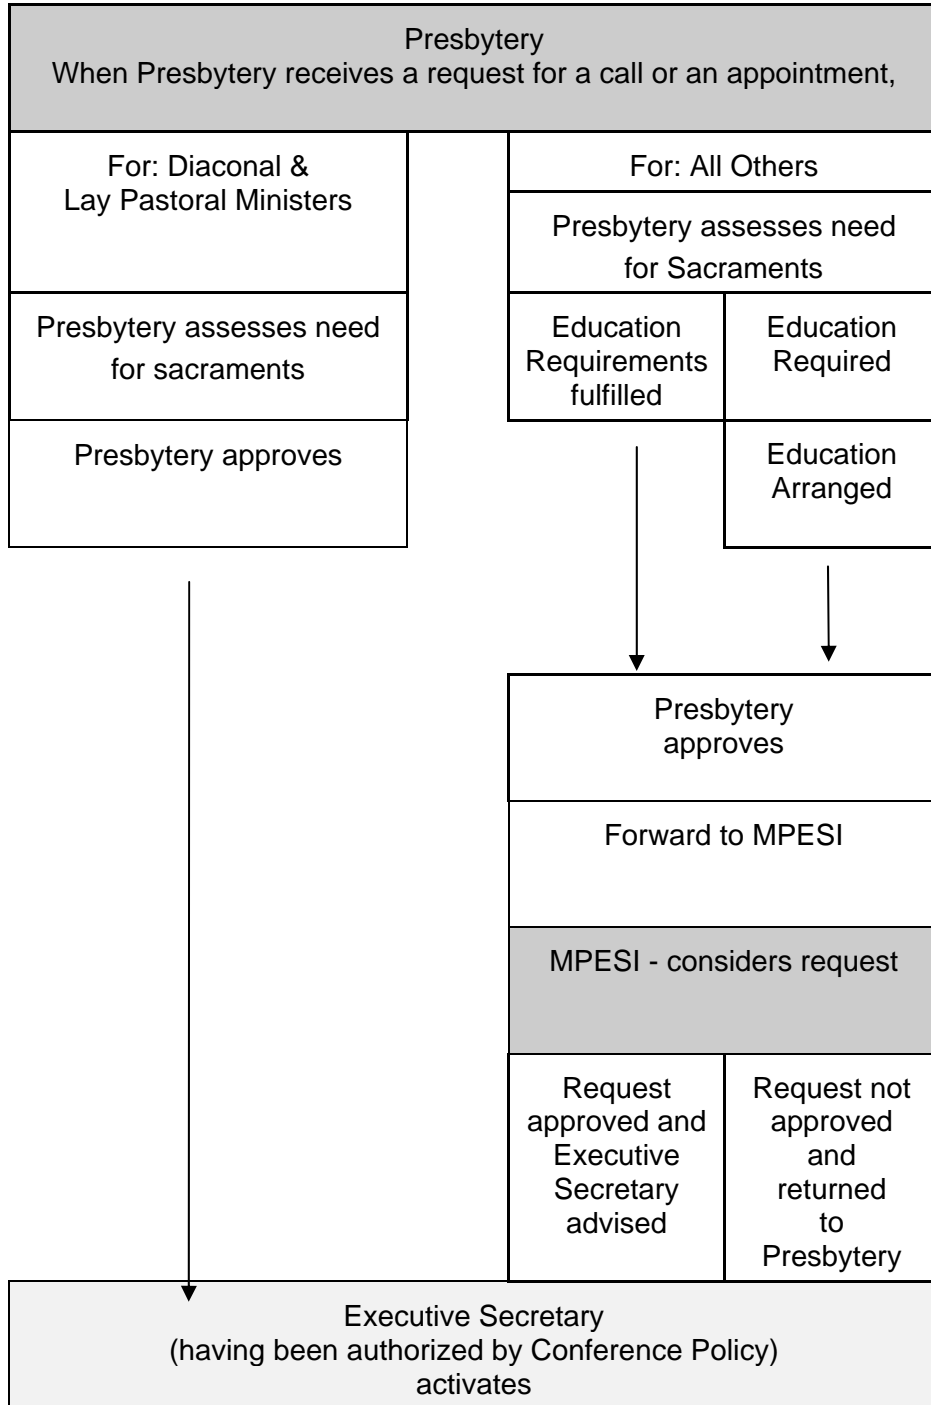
Presbytery
When Presbytery receives a request for a call or an appointment,

For: Diaconal & Lay Pastoral Ministers

Presbytery assesses need for sacraments

Presbytery approves

For: All Others

Presbytery assesses need for Sacraments

Education Requirements fulfilled

Education Required

Education Arranged

Presbytery approves

Forward to MPESI

MPESI - considers request

Request approved and Executive Secretary advised

Request not approved and returned to Presbytery

Executive Secretary
(having been authorized by Conference Policy)
activates